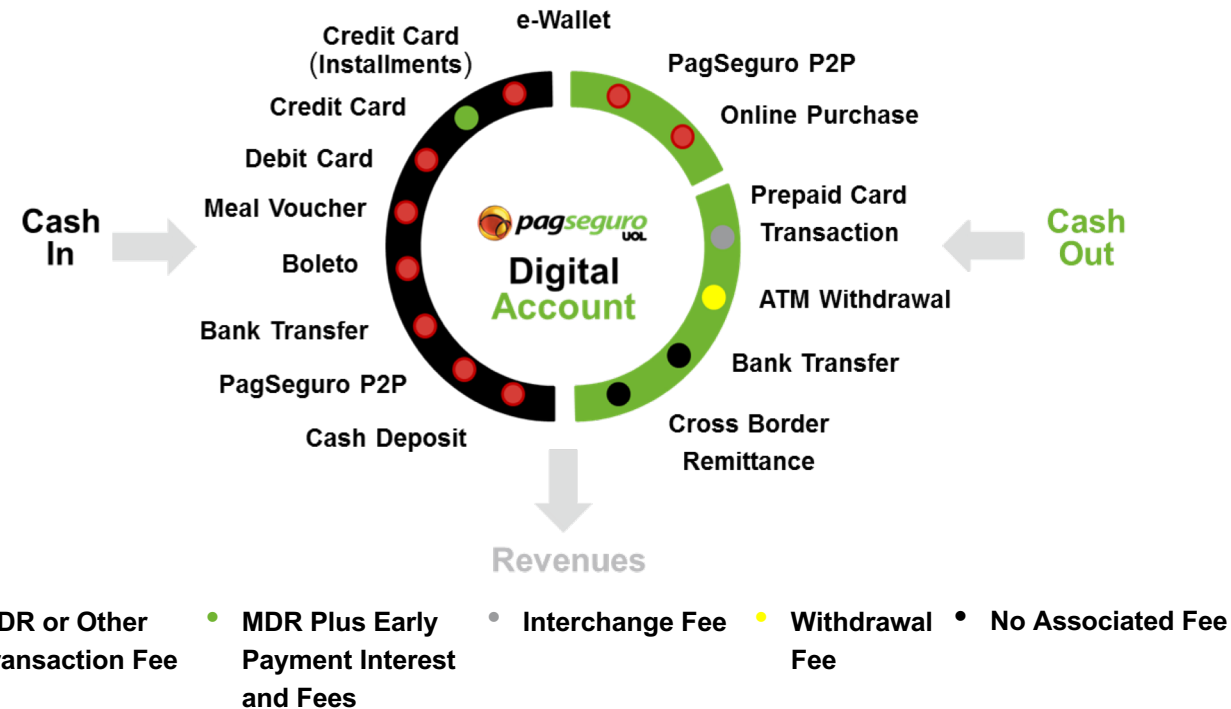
Cash In

Credit Card (Installments)

e-Wallet

Credit Card

Debit Card

Meal Voucher

Boleto

Bank Transfer

PagSeguro P2P

Cash Deposit

pagseguro UOL

Digital Account

PagSeguro P2P

Online Purchase

Prepaid Card Transaction

ATM Withdrawal

Bank Transfer

Cross Border Remittance

Cash Out

Revenues

DR or Other ransaction Fee

MDR Plus Early Payment Interest and Fees

Interchange Fee

Withdrawal Fee

No Associated Fee